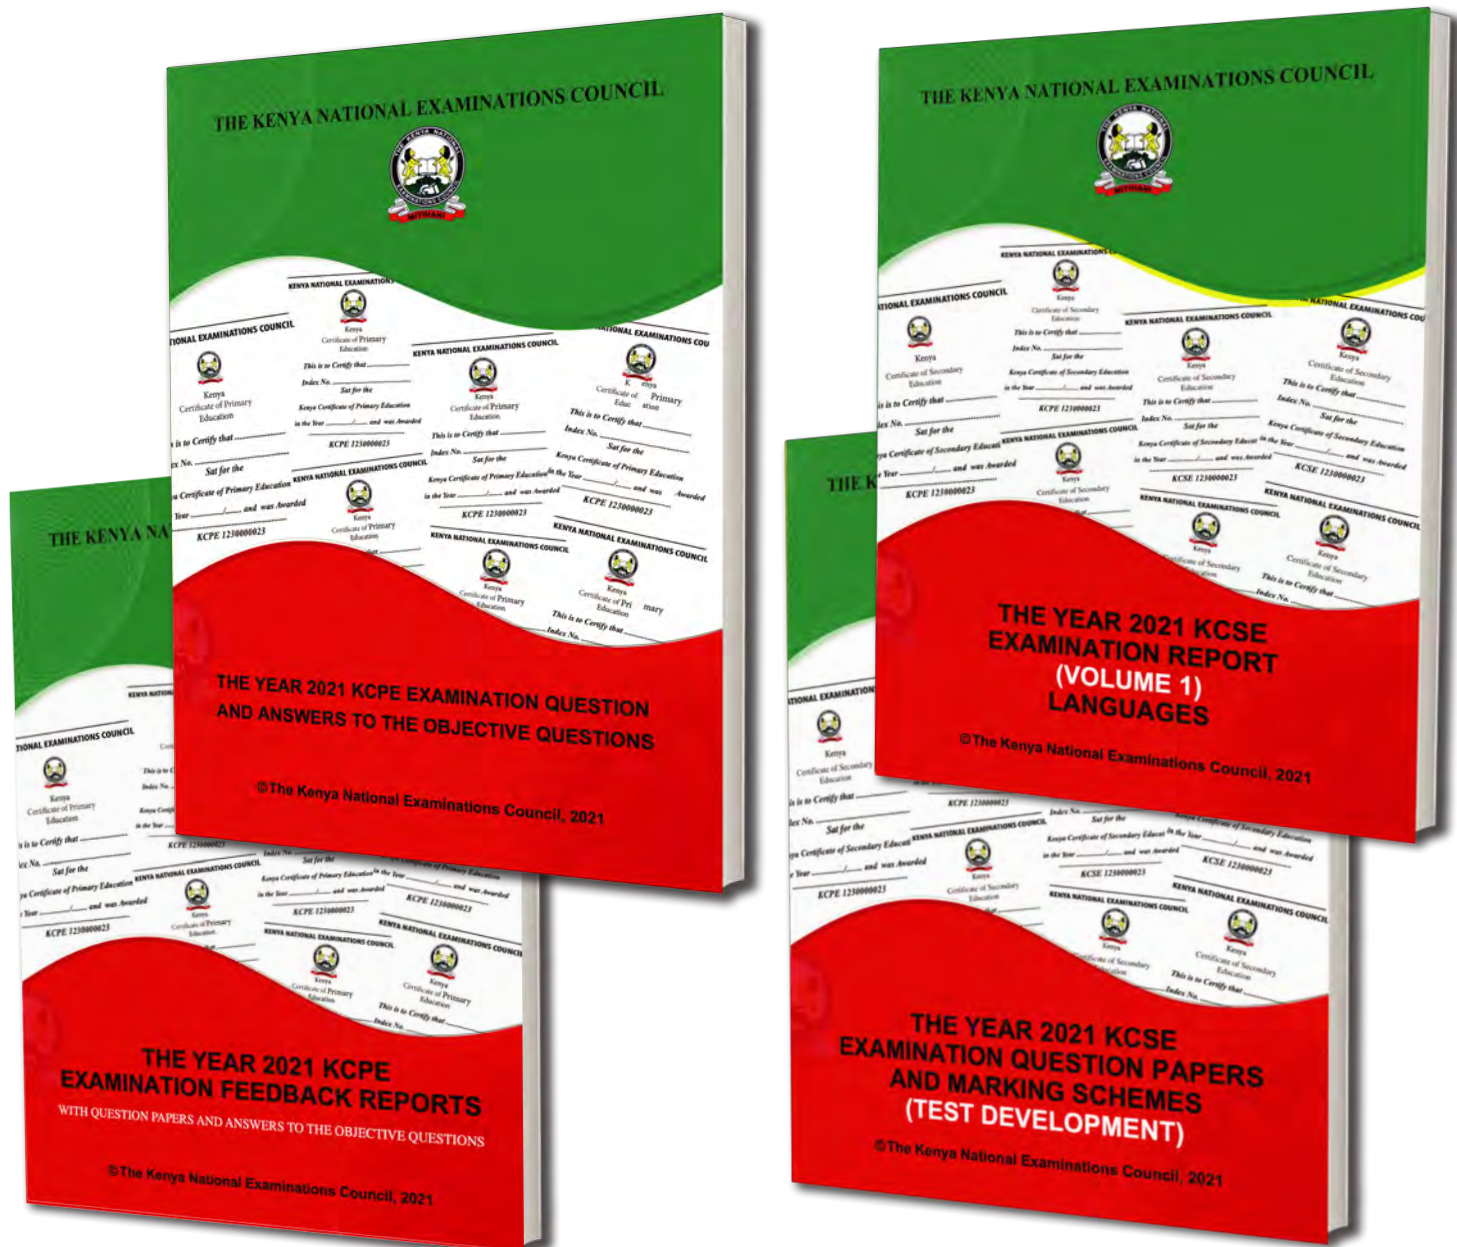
THE KENYA NATIONAL EXAMINATIONS COUNCIL

THE YEAR 2021 KCPE EXAMINATION QUESTION AND ANSWERS TO THE OBJECTIVE QUESTIONS

©The Kenya National Examinations Council, 2021

THE KENYA NA

THE YEAR 2021 KCPE EXAMINATION FEEDBACK REPORTS

WITH QUESTION PAPERS AND ANSWERS TO THE OBJECTIVE QUESTIONS

©The Kenya National Examinations Council, 2021

THE KENYA NATIONAL EXAMINATIONS COUNCIL

THE YEAR 2021 KCSE EXAMINATION REPORT (VOLUME 1) LANGUAGES

©The Kenya National Examinations Council, 2021

THE K

THE YEAR 2021 KCSE EXAMINATION QUESTION PAPERS AND MARKING SCHEMES (TEST DEVELOPMENT)

©The Kenya National Examinations Council, 2021